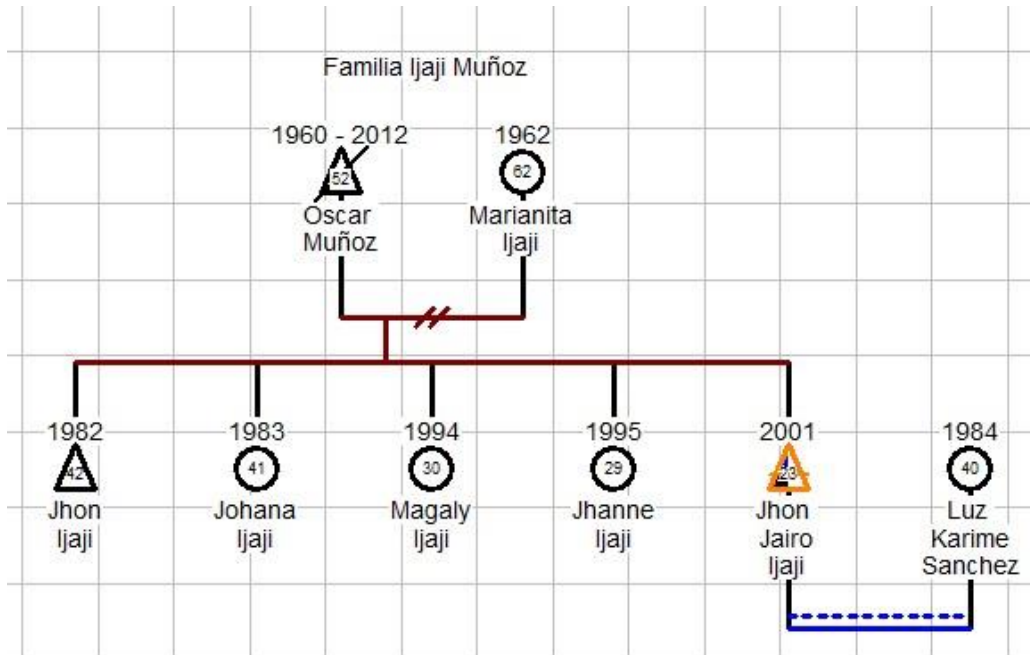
Familia Ijaji Muñoz

1960 - 2012
52
Oscar Muñoz

1962
62
Marianita Ijaji

1982
42
Jhon Ijaji

1983
41
Johana Ijaji

1994
30
Magaly Ijaji

1995
29
Jhanne Ijaji

2001
23
Jhon Jairo Ijaji

1984
40
Luz Karime Sanchez